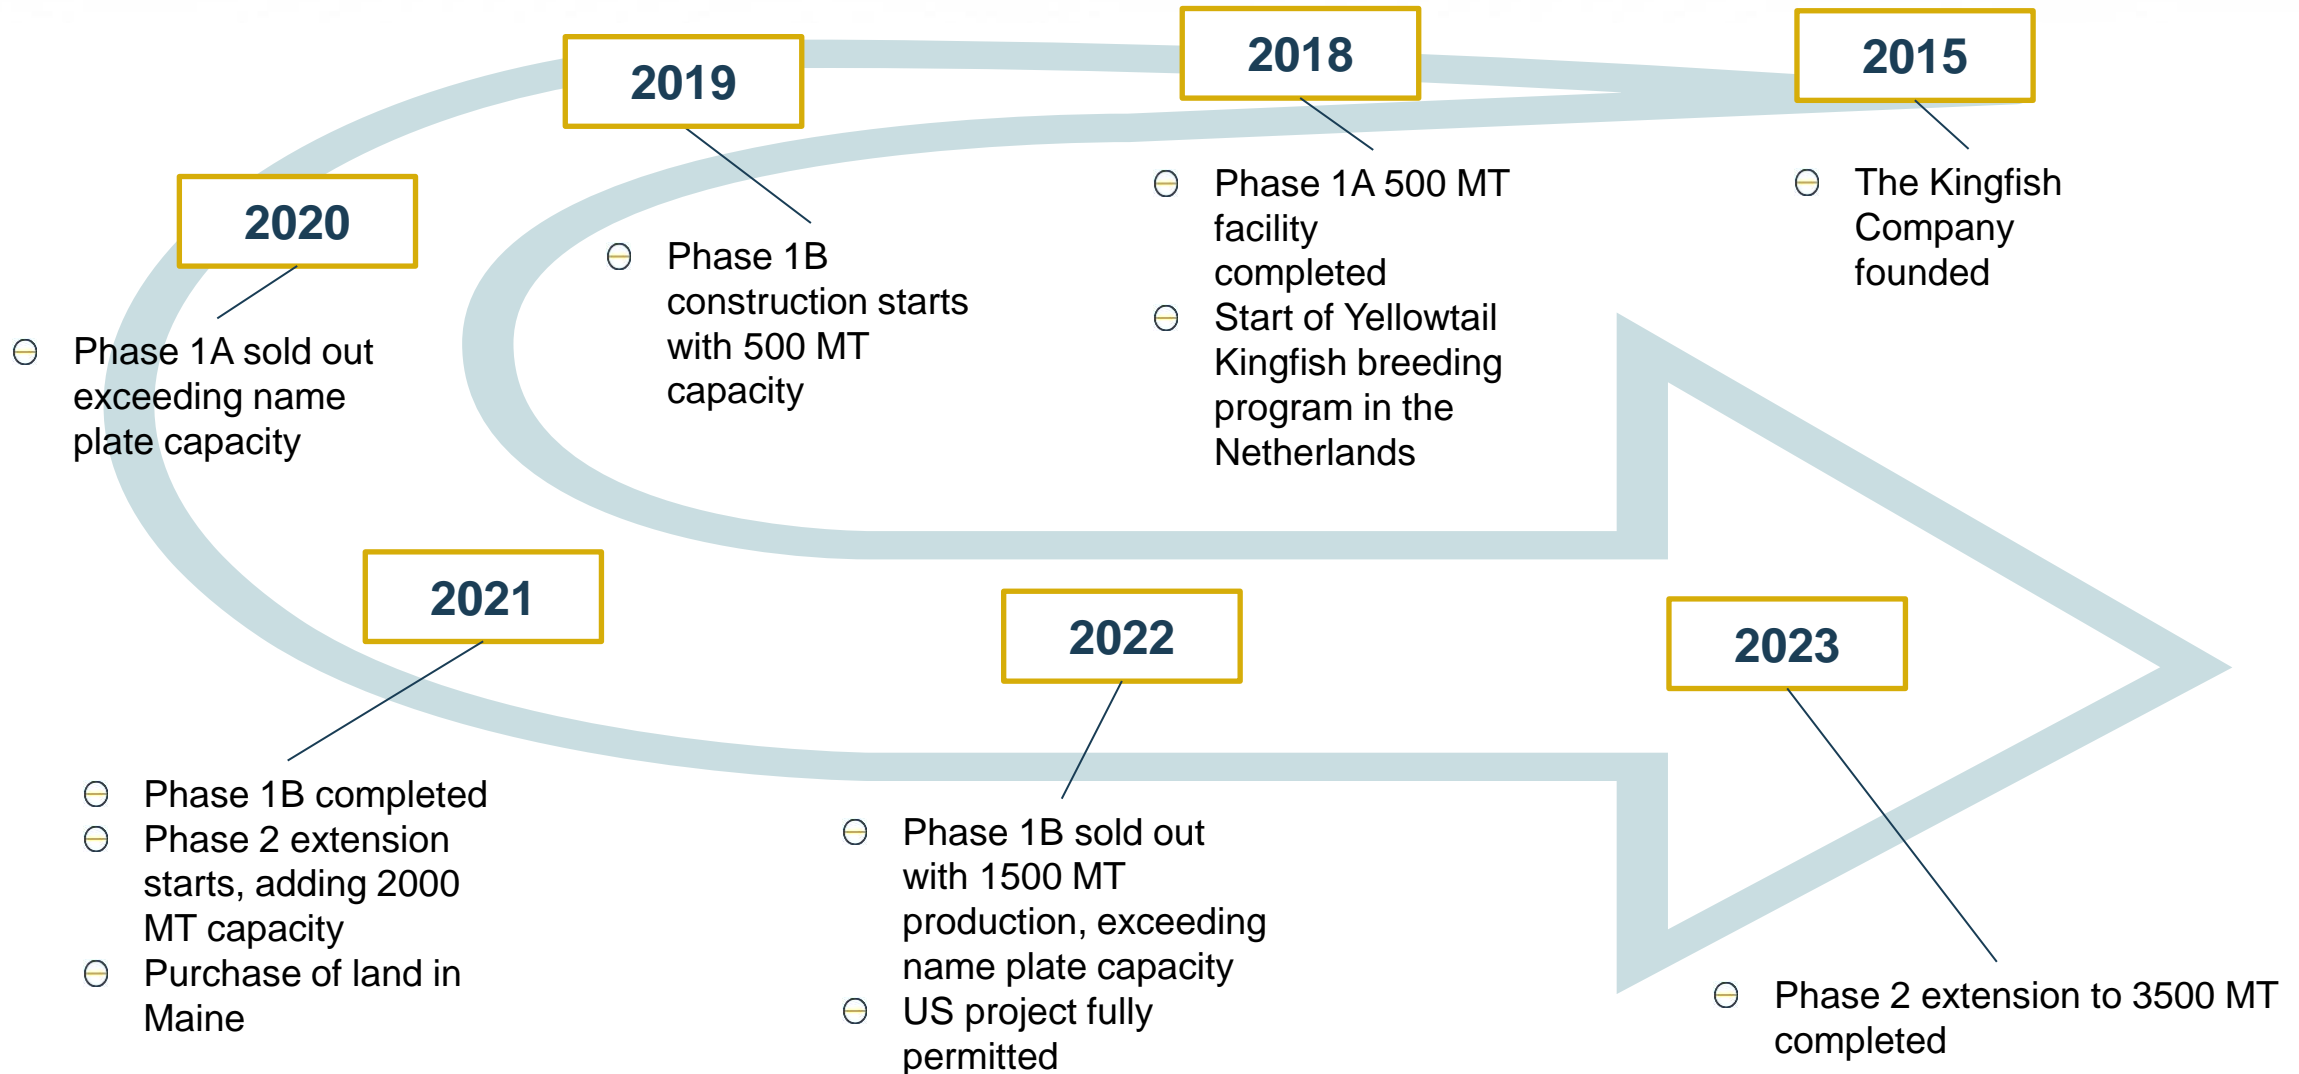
2015

The Kingfish Company founded

2018

Phase 1A 500 MT facility completed

Start of Yellowtail Kingfish breeding program in the Netherlands

2019

Phase 1B construction starts with 500 MT capacity

2020

Phase 1A sold out exceeding name plate capacity

2021

Phase 1B completed

Phase 2 extension starts, adding 2000 MT capacity

Purchase of land in Maine

2022

Phase 1B sold out with 1500 MT production, exceeding name plate capacity

US project fully permitted

2023

Phase 2 extension to 3500 MT completed